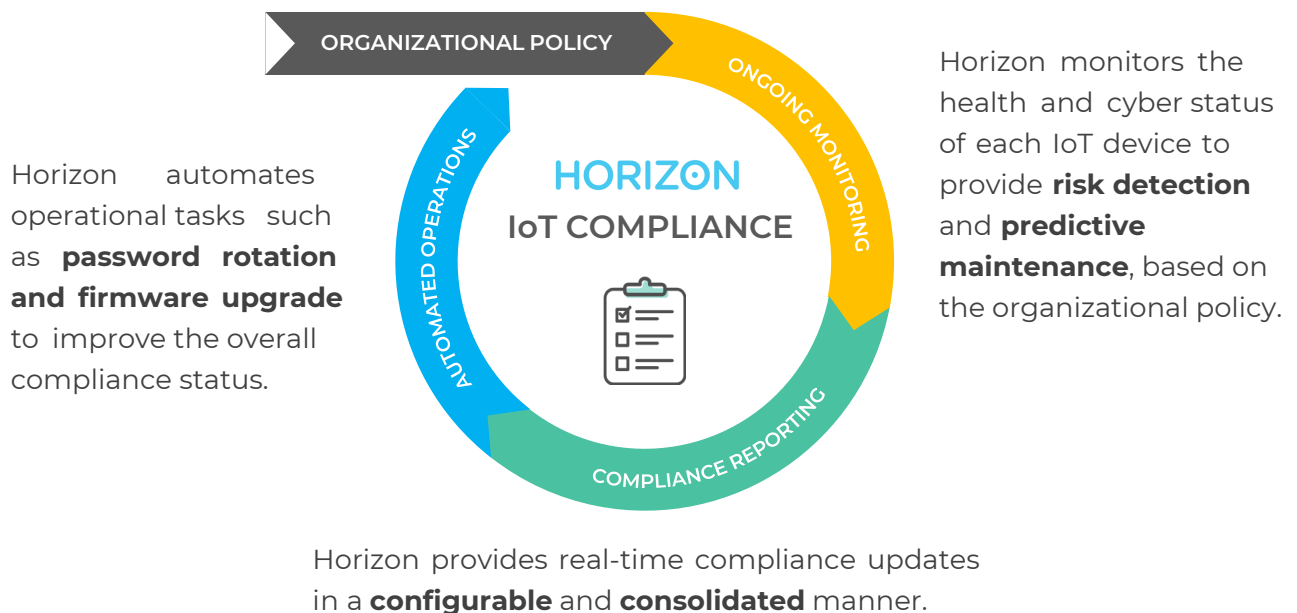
ORGANIZATIONAL POLICY

ONGOING MONITORING

AUTOMATED OPERATIONS

HORIZON
IoT COMPLIANCE

COMPLIANCE REPORTING

Horizon automates operational tasks such as **password rotation and firmware upgrade** to improve the overall compliance status.

Horizon monitors the health and cyber status of each IoT device to provide **risk detection** and **predictive maintenance**, based on the organizational policy.

Horizon provides real-time compliance updates in a **configurable** and **consolidated** manner.